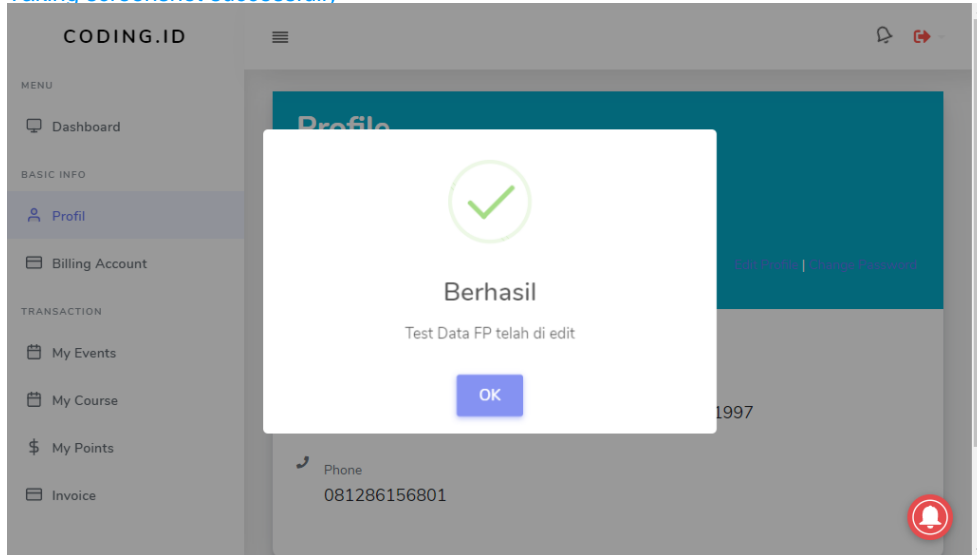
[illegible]

CODING.ID

MENU

Dashboard

BASIC INFO

Profil

Billing Account

TRANSACTION

My Events

My Course

My Points

Invoice

Profile

Edit Profile | Change Password

Berhasil

Test Data FP telah di edit

OK

1997

Phone

081286156801